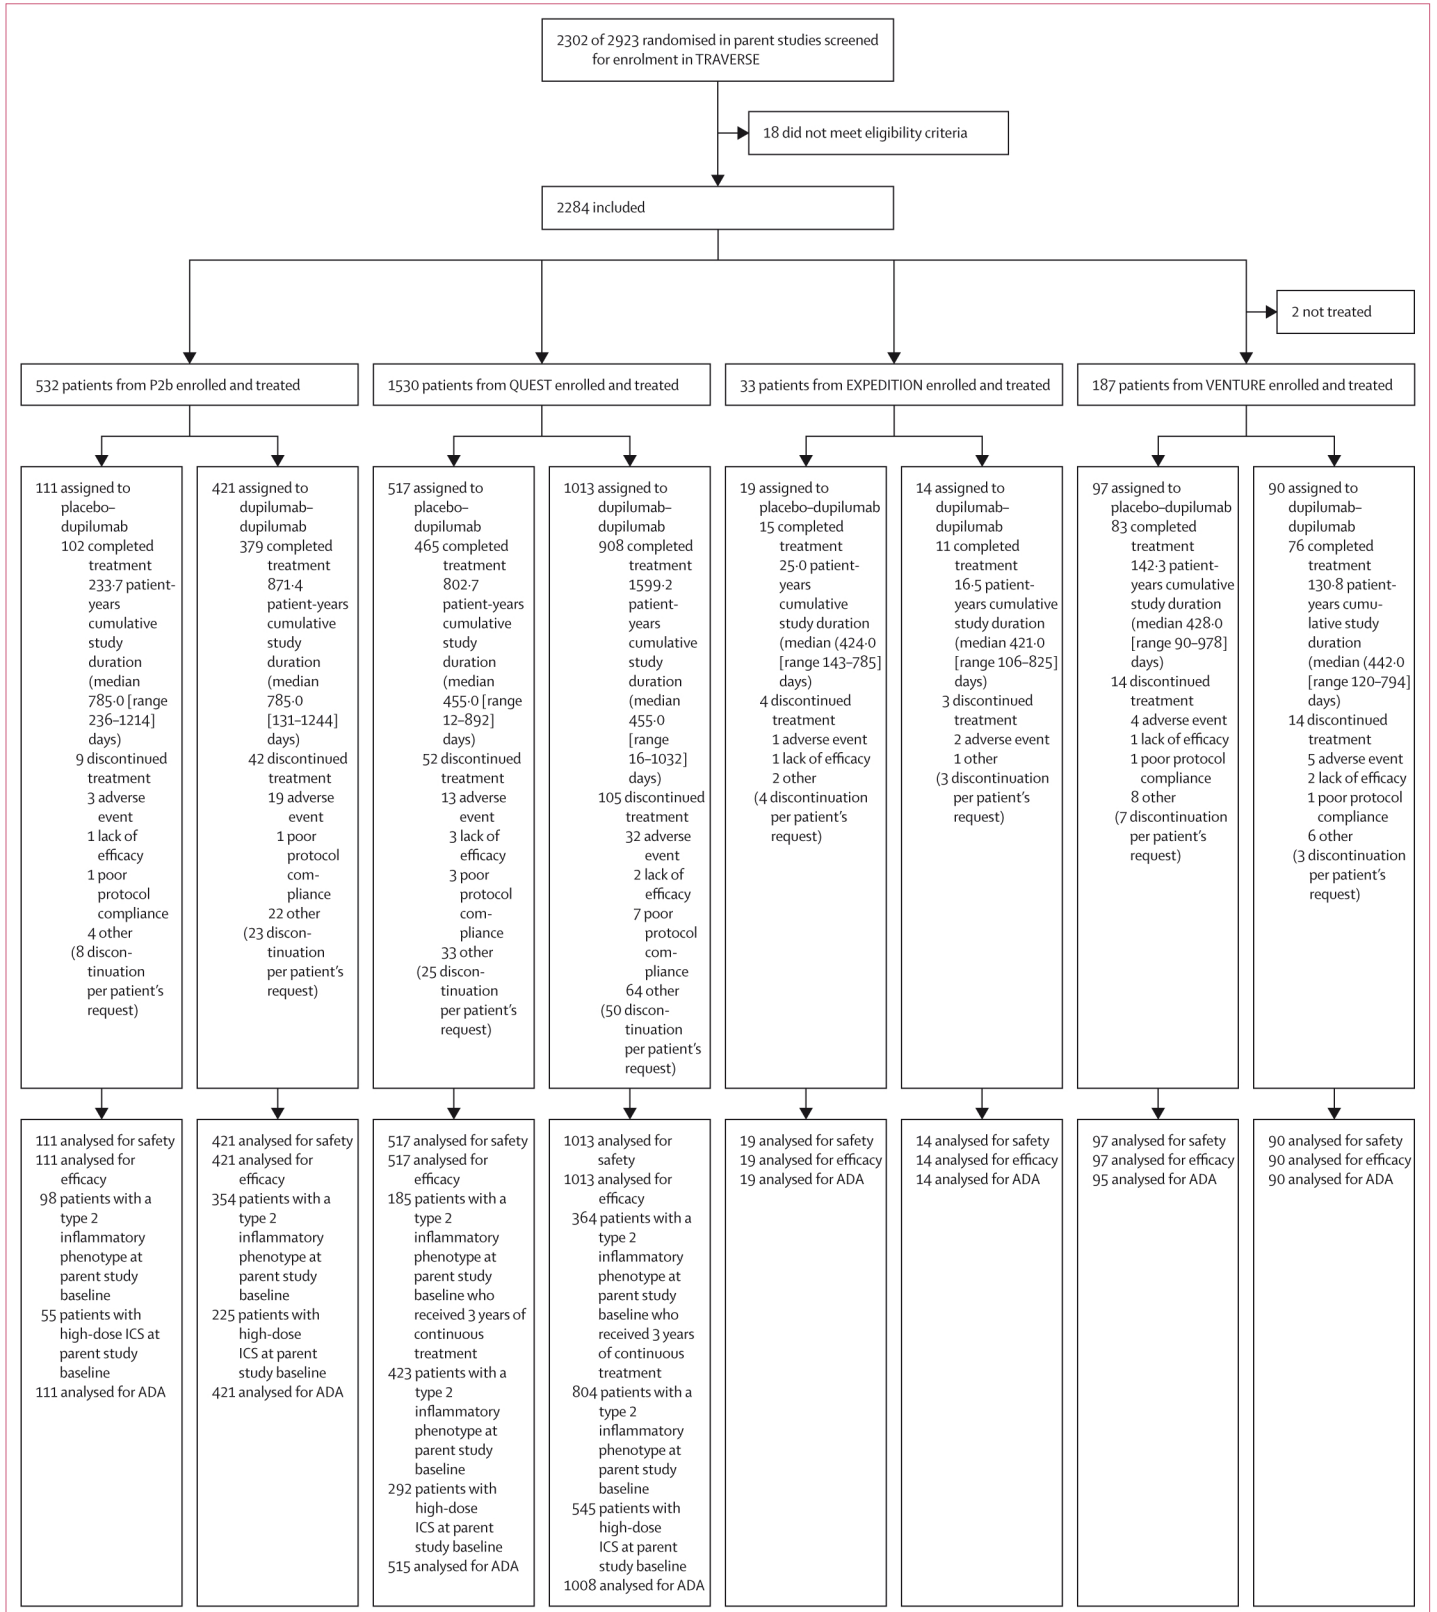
2302 of 2923 randomised in parent studies screened for enrolment in TRAVERSE

18 did not meet eligibility criteria

2284 included

2 not treated

532 patients from P2b enrolled and treated

1530 patients from QUEST enrolled and treated

33 patients from EXPEDITION enrolled and treated

187 patients from VENTURE enrolled and treated

111 assigned to placebo–dupilumab
102 completed treatment
233·7 patient-years cumulative study duration (median 785·0 [range 236–1214] days)
9 discontinued treatment
3 adverse event
1 lack of efficacy
1 poor protocol compliance
4 other
(8 discontinuation per patient's request)

421 assigned to dupilumab–dupilumab
379 completed treatment
871·4 patient-years cumulative study duration (median 785·0 [131–1244] days)
42 discontinued treatment
19 adverse event
1 poor protocol compliance
22 other
(23 discontinuation per patient's request)

517 assigned to placebo–dupilumab
465 completed treatment
802·7 patient-years cumulative study duration (median 455·0 [range 12–892] days)
52 discontinued treatment
13 adverse event
3 lack of efficacy
3 poor protocol compliance
33 other
(25 discontinuation per patient's request)

1013 assigned to dupilumab–dupilumab
908 completed treatment
1599·2 patient-years cumulative study duration (median 455·0 [range 16–1032] days)
105 discontinued treatment
32 adverse event
2 lack of efficacy
7 poor protocol compliance
64 other
(50 discontinuation per patient's request)

19 assigned to placebo-dupilumab
15 completed treatment
25·0 patient-years cumulative study duration (median (424·0 [range 143–785] days)
4 discontinued treatment
1 adverse event
1 lack of efficacy
2 other
(4 discontinuation per patient's request)

14 assigned to dupilumab-dupilumab
11 completed treatment
16·5 patient-years cumulative study duration (median 421·0 [range 106–825] days)
3 discontinued treatment
2 adverse event
1 other
(3 discontinuation per patient's request)

97 assigned to placebo–dupilumab
83 completed treatment
142·3 patient-years cumulative study duration (median 428·0 [range 90–978] days)
14 discontinued treatment
4 adverse event
1 lack of efficacy
1 poor protocol compliance
8 other
(7 discontinuation per patient's request)

90 assigned to dupilumab–dupilumab
76 completed treatment
130·8 patient-years cumulative study duration (median (442·0 [range 120–794] days)
14 discontinued treatment
5 adverse event
2 lack of efficacy
1 poor protocol compliance
6 other
(3 discontinuation per patient's request)

111 analysed for safety
111 analysed for efficacy
98 patients with a type 2 inflammatory phenotype at parent study baseline
55 patients with high-dose ICS at parent study baseline
111 analysed for ADA

421 analysed for safety
421 analysed for efficacy
354 patients with a type 2 inflammatory phenotype at parent study baseline
225 patients with high-dose ICS at parent study baseline
421 analysed for ADA

517 analysed for safety
517 analysed for efficacy
185 patients with a type 2 inflammatory phenotype at parent study baseline who received 3 years of continuous treatment
423 patients with a type 2 inflammatory phenotype at parent study baseline
292 patients with high-dose ICS at parent study baseline
515 analysed for ADA

1013 analysed for safety
1013 analysed for efficacy
364 patients with a type 2 inflammatory phenotype at parent study baseline who received 3 years of continuous treatment
804 patients with a type 2 inflammatory phenotype at parent study baseline
545 patients with high-dose ICS at parent study baseline
1008 analysed for ADA

19 analysed for safety
19 analysed for efficacy
19 analysed for ADA

14 analysed for safety
14 analysed for efficacy
14 analysed for ADA

97 analysed for safety
97 analysed for efficacy
95 analysed for ADA

90 analysed for safety
90 analysed for efficacy
90 analysed for ADA